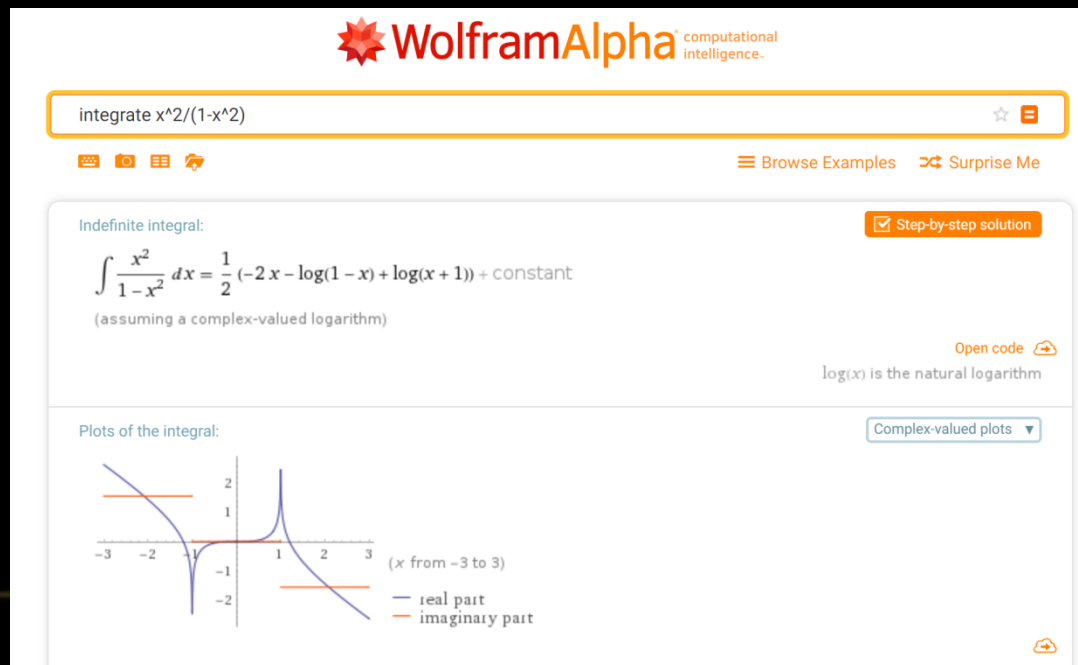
WolframAlpha computational intelligence.

integrate x^2/(1-x^2)

Browse Examples Surprise Me

Indefinite integral:

Step-by-step solution

$\int \frac{x^2}{1-x^2}\,dx = \frac{1}{2}(-2x - \log(1-x) + \log(x+1)) + \text{constant}$

(assuming a complex-valued logarithm)

Open code

$\log(x)$ is the natural logarithm

Plots of the integral:

Complex-valued plots

2
1
−3 −2 −1 1 2 3
−1
−2

($x$ from −3 to 3)

real part
imaginary part